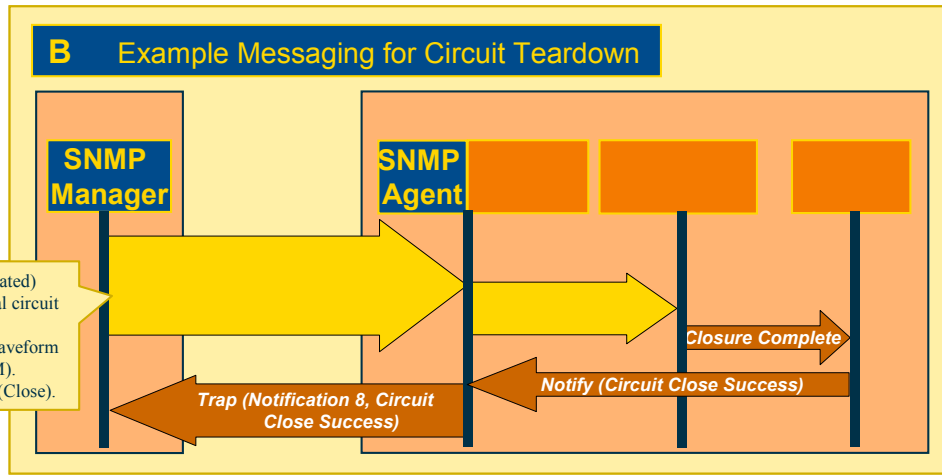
B Example Messaging for Circuit Teardown

SNMP Manager

SNMP Agent

ated) al circuit aveform I). (Close).

Closure Complete

Notify (Circuit Close Success)

Trap (Notification 8, Circuit Close Success)